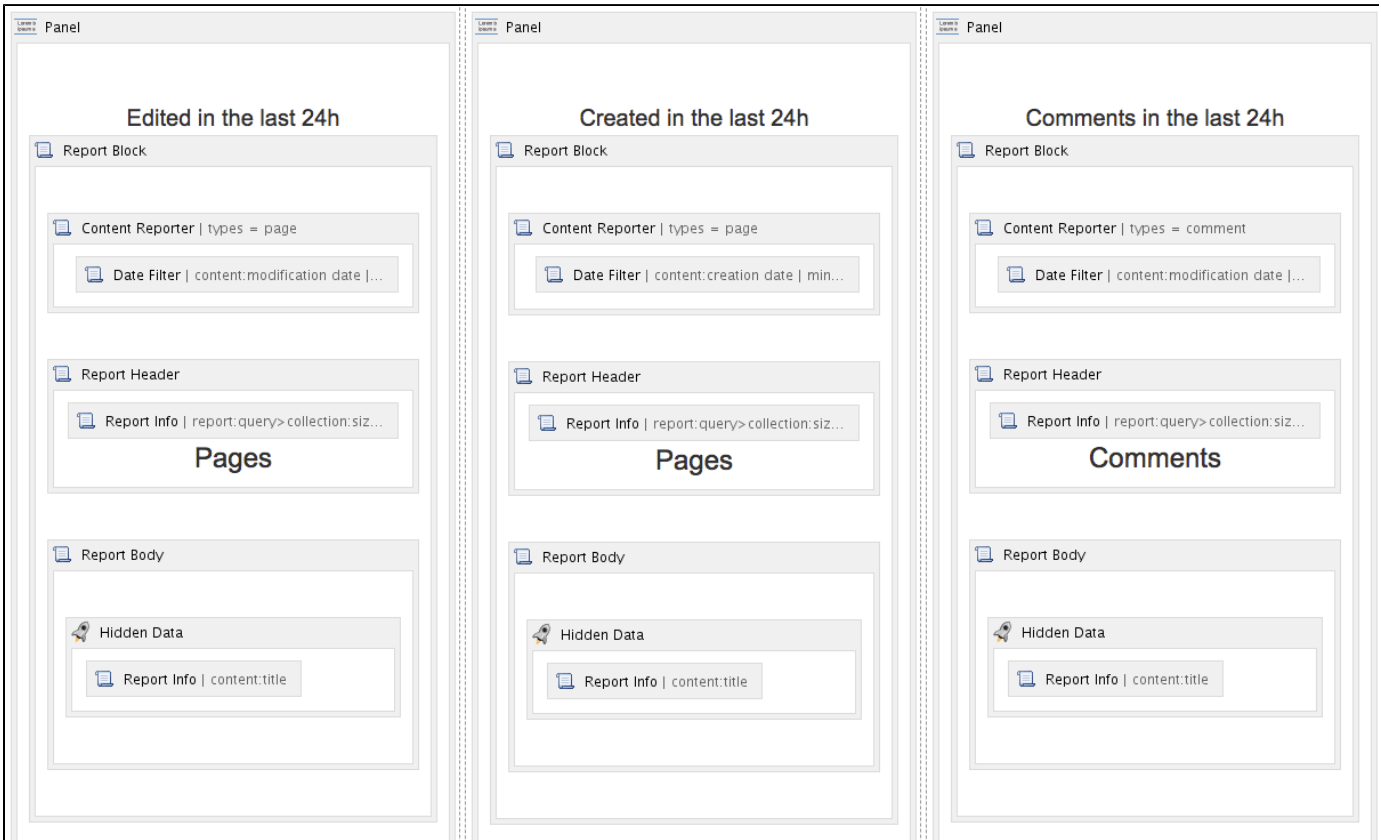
Panel

Edited in the last 24h

Report Block

Content Reporter | types = page

Date Filter | content:modification date |...

Report Header

Report Info | report:query>collection:siz...

Pages

Report Body

Hidden Data

Report Info | content:title

Panel

Created in the last 24h

Report Block

Content Reporter | types = page

Date Filter | content:creation date | min...

Report Header

Report Info | report:query>collection:siz...

Pages

Report Body

Hidden Data

Report Info | content:title

Panel

Comments in the last 24h

Report Block

Content Reporter | types = comment

Date Filter | content:modification date |...

Report Header

Report Info | report:query>collection:siz...

Comments

Report Body

Hidden Data

Report Info | content:title